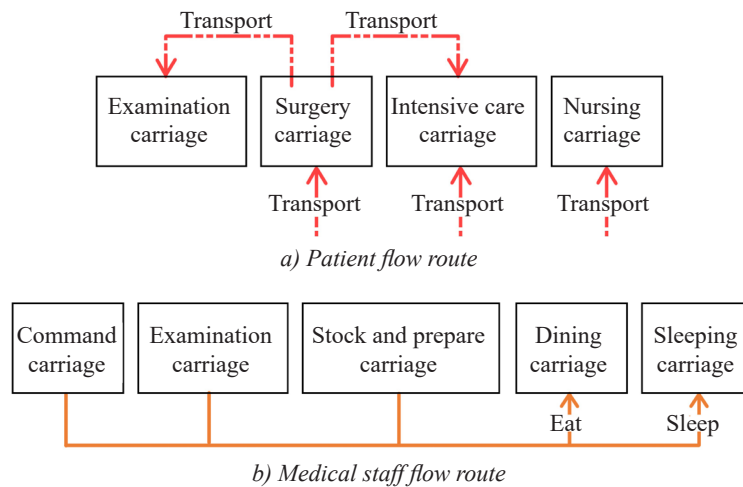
Transport
Transport

Examination carriage

Surgery carriage

Intensive care carriage

Nursing carriage

Transport
Transport
Transport

a) Patient flow route

Command carriage

Examination carriage

Stock and prepare carriage

Dining carriage

Sleeping carriage

Eat
Sleep

b) Medical staff flow route